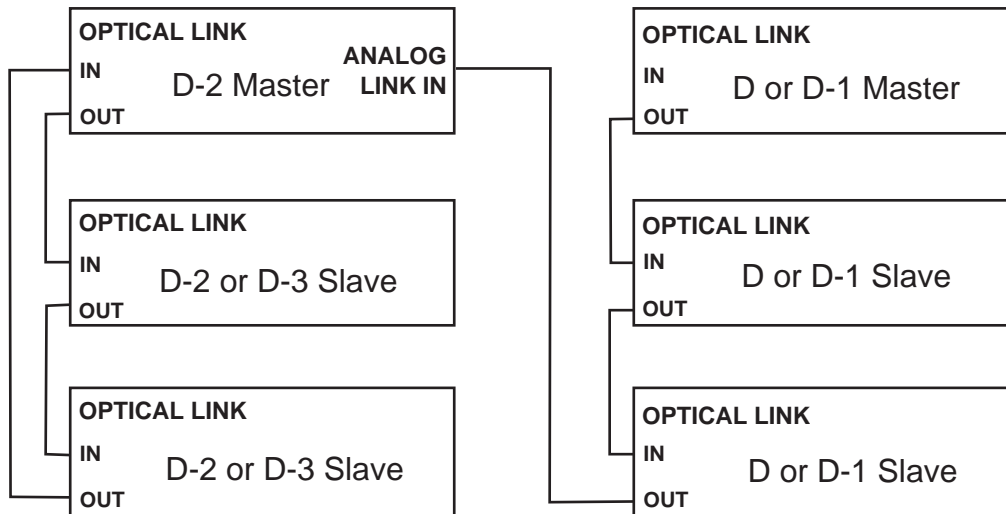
OPTICAL LINK
IN
D-2 Master
ANALOG LINK IN
OUT

OPTICAL LINK
IN
D-2 or D-3 Slave
OUT

OPTICAL LINK
IN
D-2 or D-3 Slave
OUT

OPTICAL LINK
IN
D or D-1 Master
OUT

OPTICAL LINK
IN
D or D-1 Slave
OUT

OPTICAL LINK
IN
D or D-1 Slave
OUT